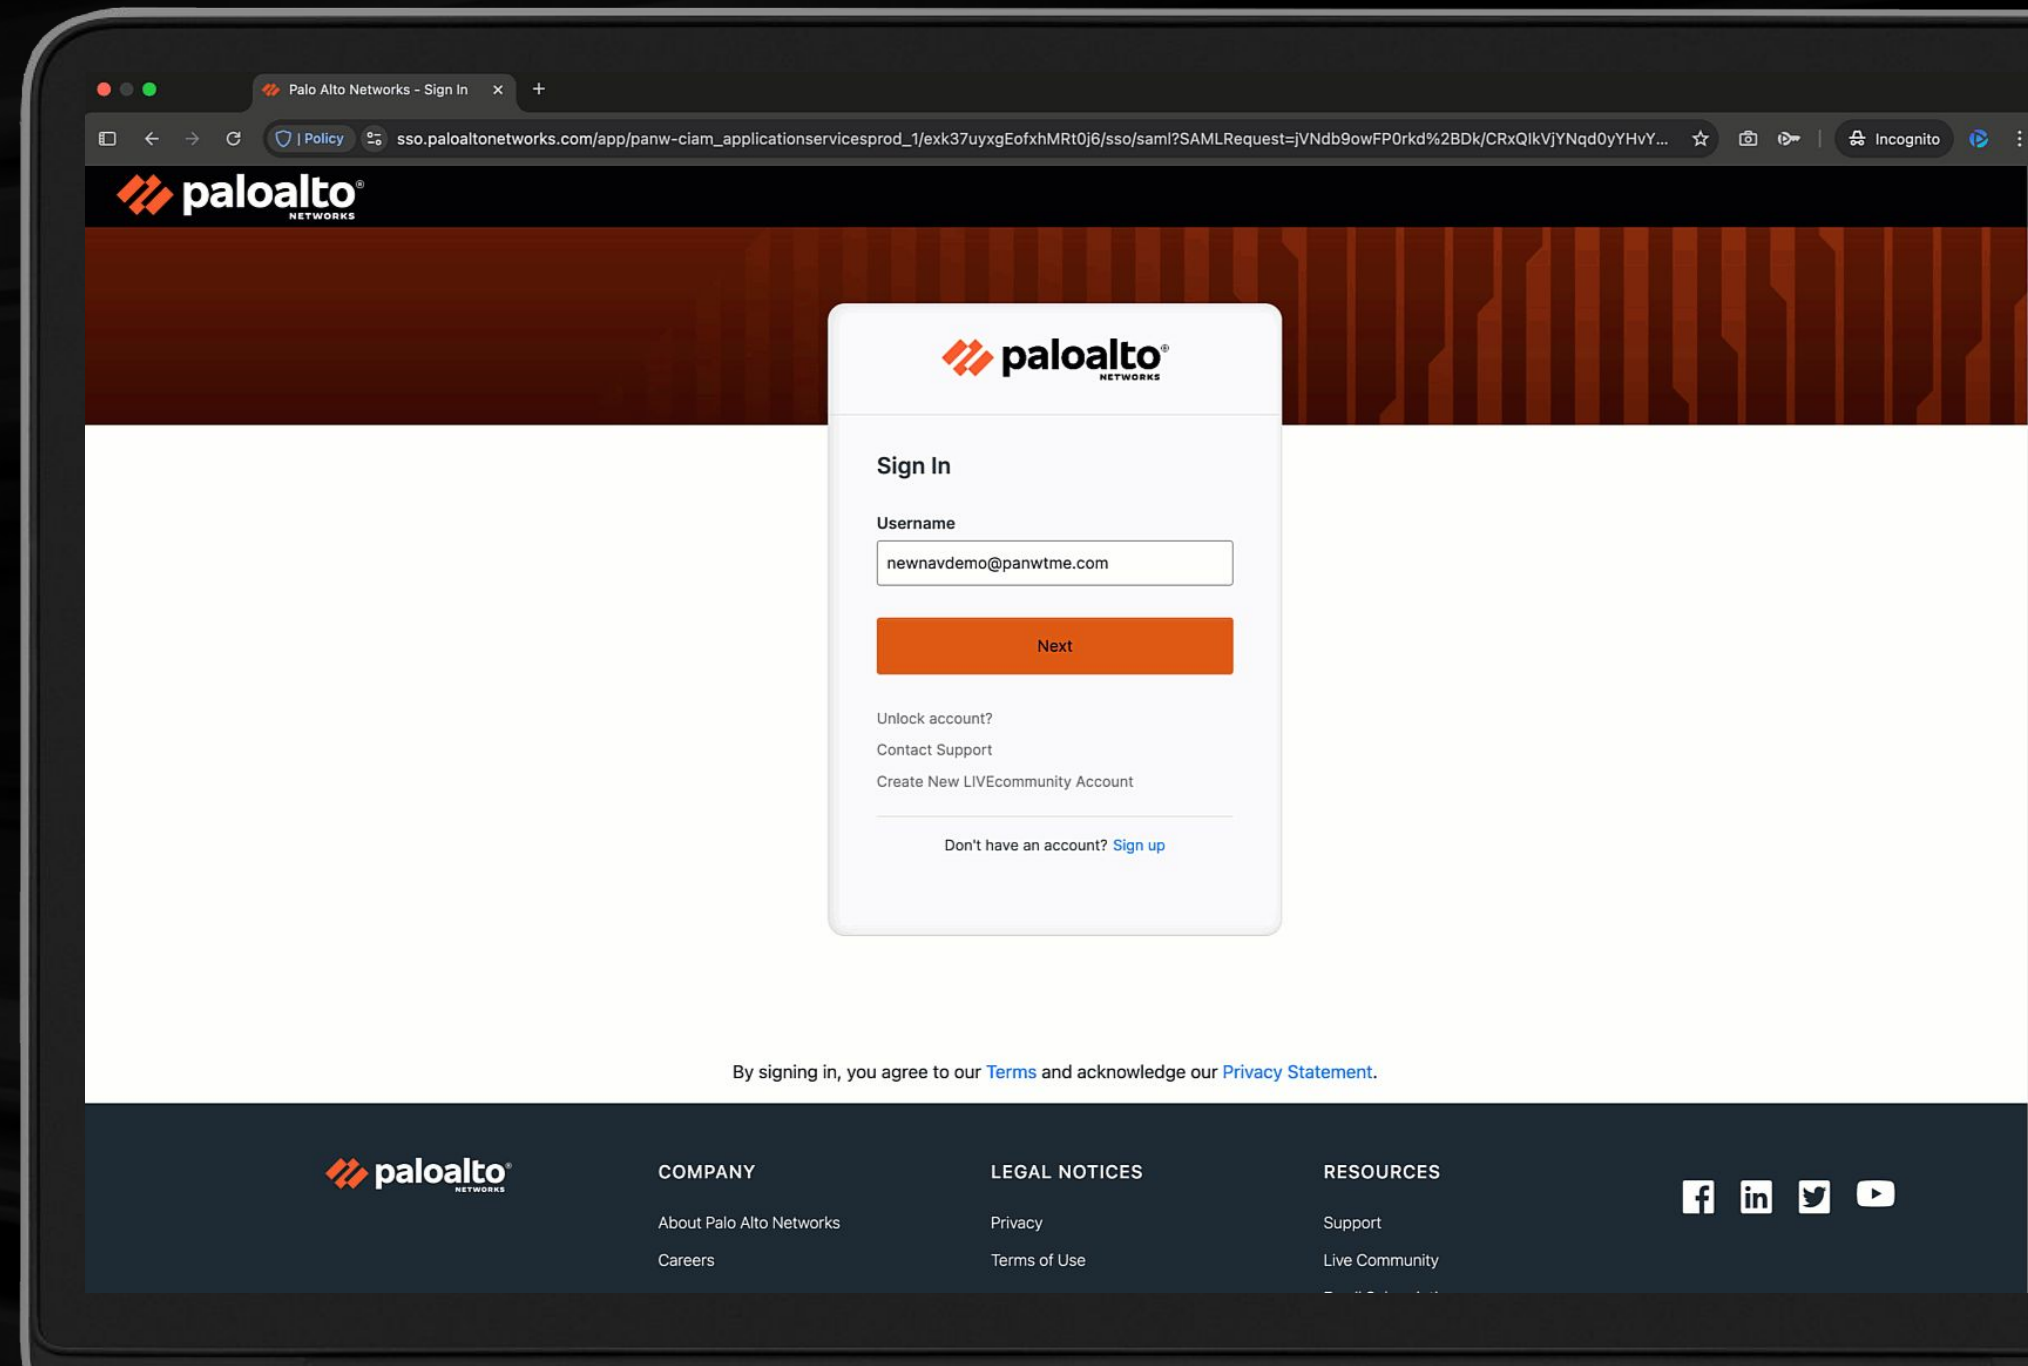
Palo Alto Networks - Sign In ×

| Policy sso.paloaltonetworks.com/app/panw-ciam_applicationservicesprod_1/exk37uyxgEofxhMRt0j6/sso/saml?SAMLRequest=jVNdb9owFP0rkd%2BDk/CRxQIkVjYNqd0yYHvY...

Incognito

paloalto NETWORKS

paloalto NETWORKS

Sign In

Username

newnavdemo@panwtme.com

Next

Unlock account?

Contact Support

Create New LIVEcommunity Account

Don't have an account? Sign up

By signing in, you agree to our Terms and acknowledge our Privacy Statement.

paloalto NETWORKS

COMPANY

About Palo Alto Networks

Careers

LEGAL NOTICES

Privacy

Terms of Use

RESOURCES

Support

Live Community

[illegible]